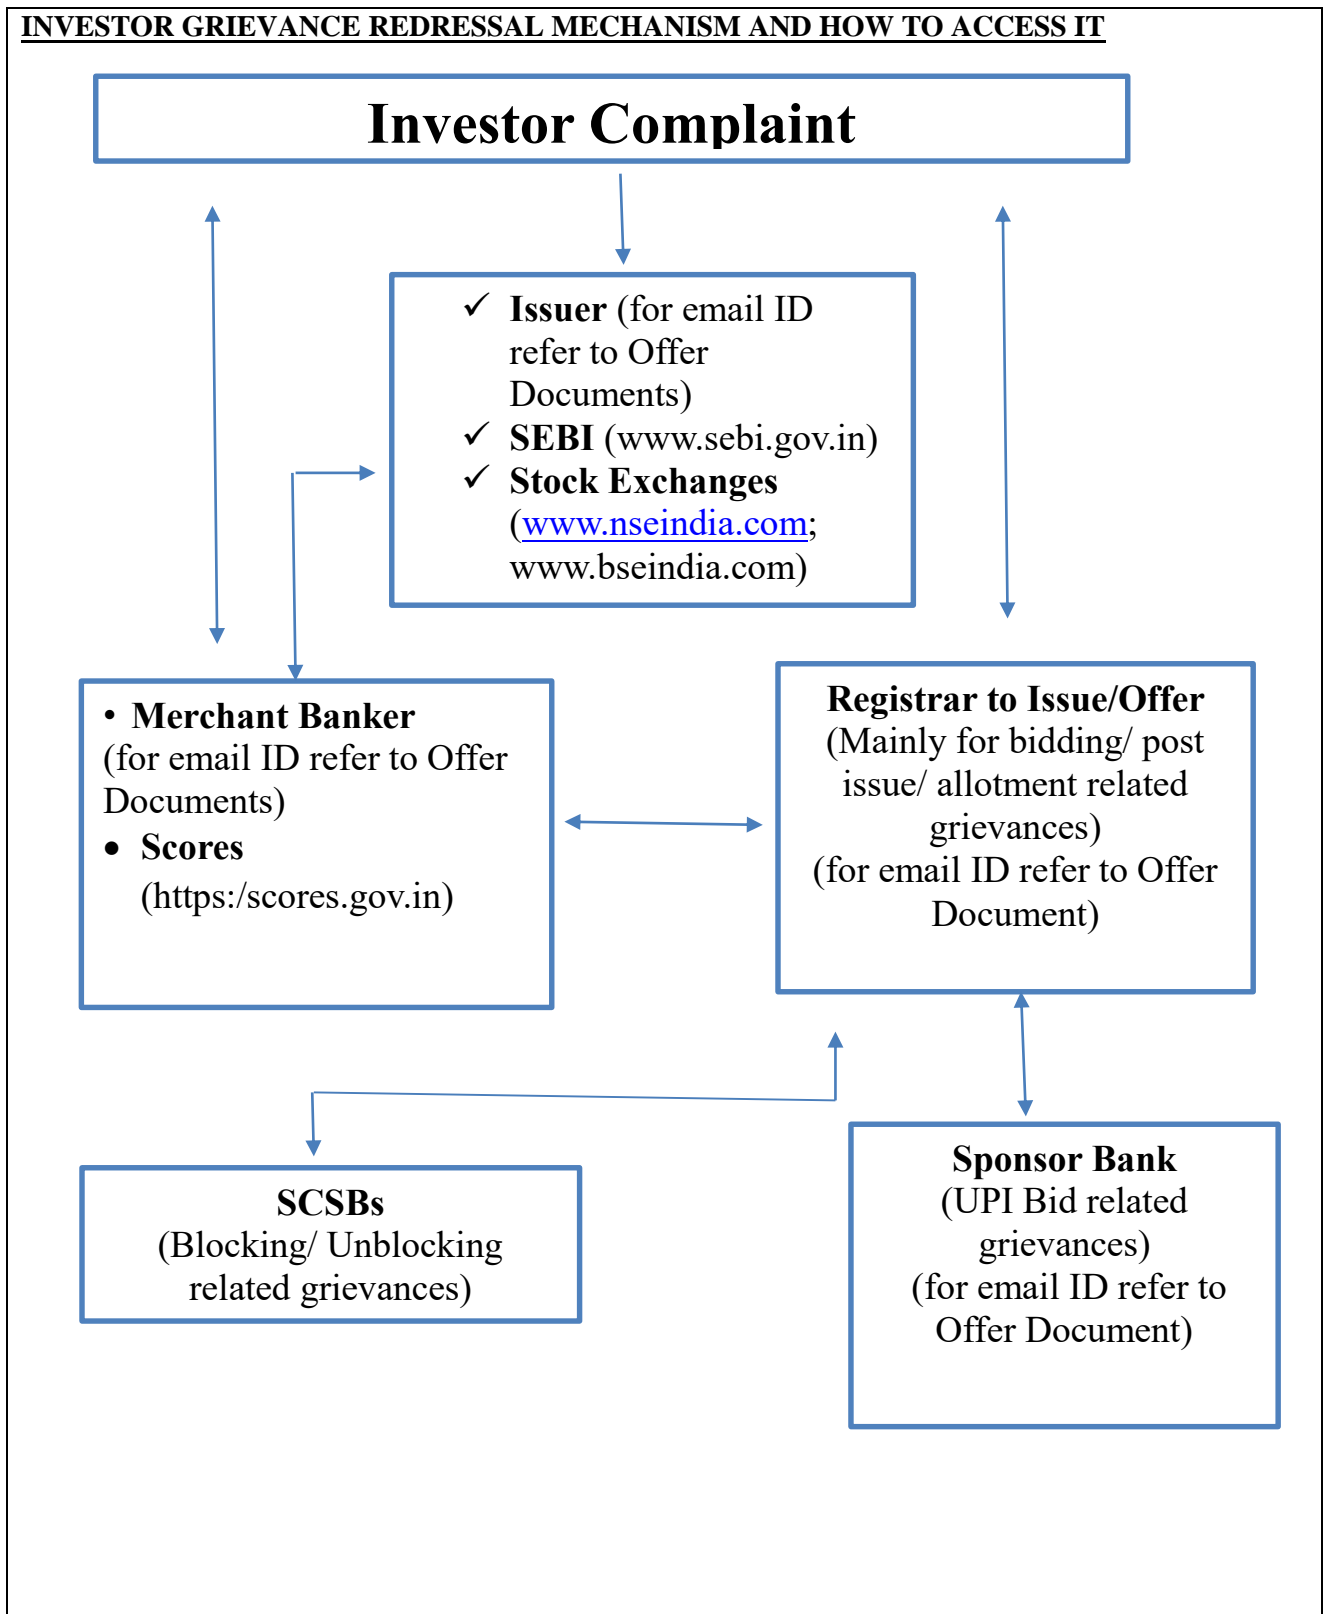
INVESTOR GRIEVANCE REDRESSAL MECHANISM AND HOW TO ACCESS IT

Investor Complaint

✓ Issuer (for email ID refer to Offer Documents)
✓ SEBI (www.sebi.gov.in)
✓ Stock Exchanges (www.nseindia.com; www.bseindia.com)

• Merchant Banker (for email ID refer to Offer Documents)
• Scores (https:/scores.gov.in)

Registrar to Issue/Offer
(Mainly for bidding/ post issue/ allotment related grievances)
(for email ID refer to Offer Document)

SCSBs
(Blocking/ Unblocking related grievances)

Sponsor Bank
(UPI Bid related grievances)
(for email ID refer to Offer Document)